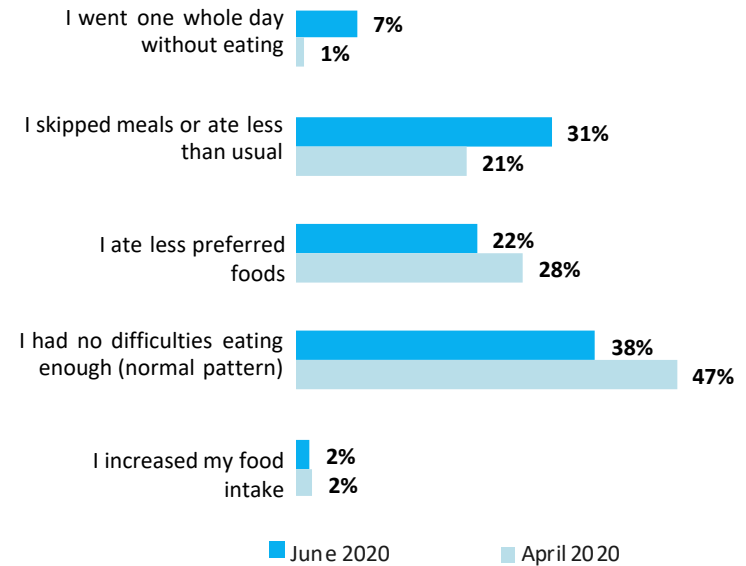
I went one whole day without eating
7%
1%

I skipped meals or ate less than usual
31%
21%

I ate less preferred foods
22%
28%

I had no difficulties eating enough (normal pattern)
38%
47%

I increased my food intake
2%
2%

June 2020
April 2020